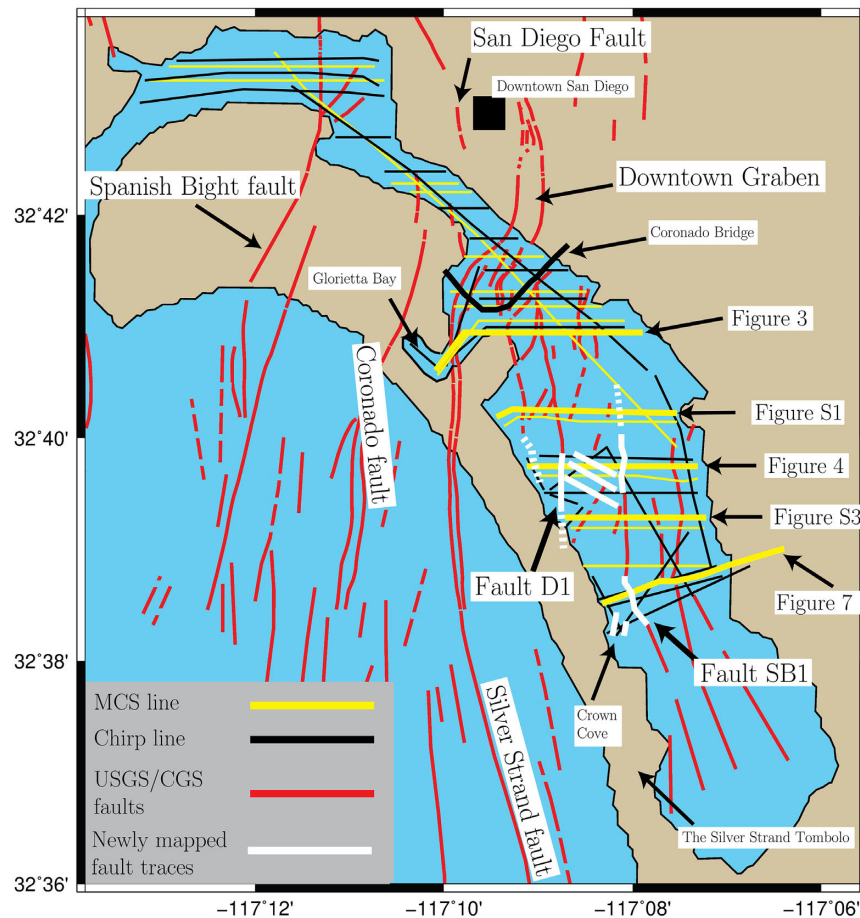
San Diego Fault

Downtown San Diego

Downtown Graben

Spanish Bight fault

Coronado Bridge

Glorietta Bay

Figure 3

Coronado fault

Figure S1

Figure 4

Figure S3

Fault D1

Figure 7

Fault SB1

Crown Cove

MCS line

Chirp line

USGS/CGS faults

Newly mapped fault traces

Silver Strand fault

The Silver Strand Tombolo

32°42'

32°40'

32°38'

32°36'

−117°12'

−117°10'

−117°08'

−117°06'